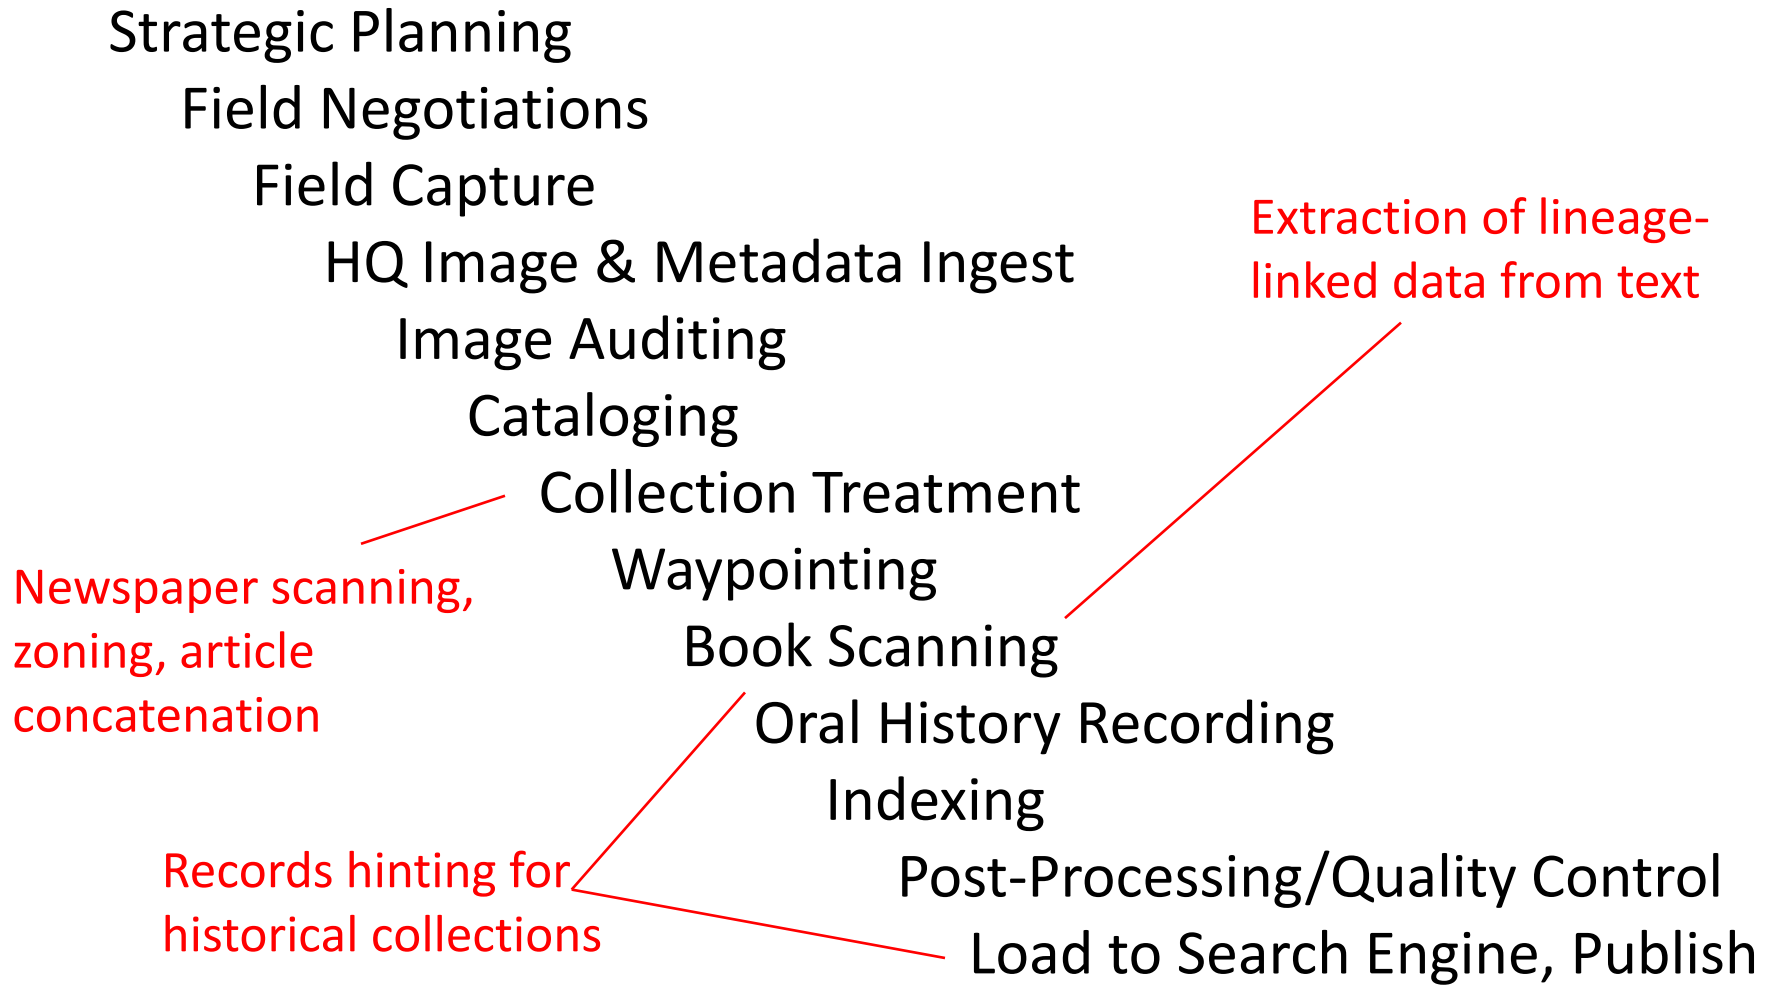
Strategic Planning
Field Negotiations
Field Capture
HQ Image & Metadata Ingest
Image Auditing
Cataloging
Collection Treatment
Waypointing
Book Scanning
Oral History Recording
Indexing
Post-Processing/Quality Control
Load to Search Engine, Publish

Extraction of lineage-linked data from text

Newspaper scanning, zoning, article concatenation

Records hinting for historical collections